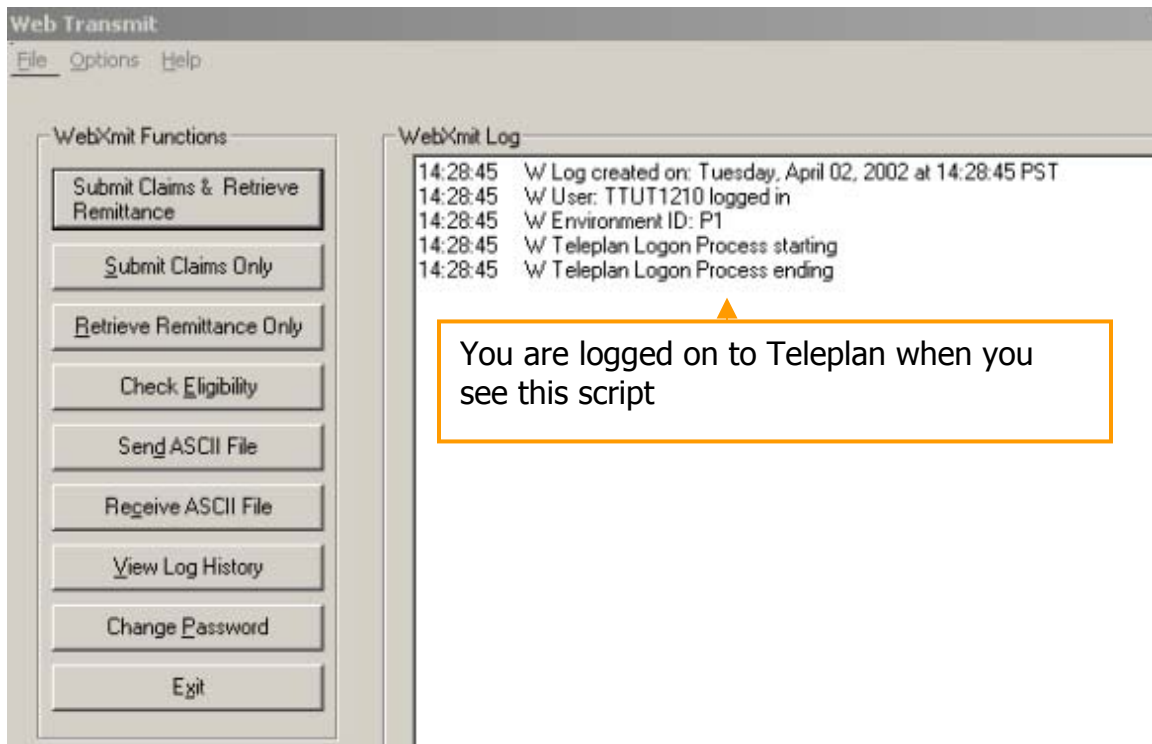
Web Transmit

File Options Help

WebXmit Functions

Submit Claims & Retrieve Remittance

Submit Claims Only

Retrieve Remittance Only

Check Eligibility

Send ASCII File

Receive ASCII File

View Log History

Change Password

Exit

WebXmit Log

14:28:45 W Log created on: Tuesday, April 02, 2002 at 14:28:45 PST
14:28:45 W User: TTUT1210 logged in
14:28:45 W Environment ID: P1
14:28:45 W Teleplan Logon Process starting
14:28:45 W Teleplan Logon Process ending

You are logged on to Teleplan when you see this script